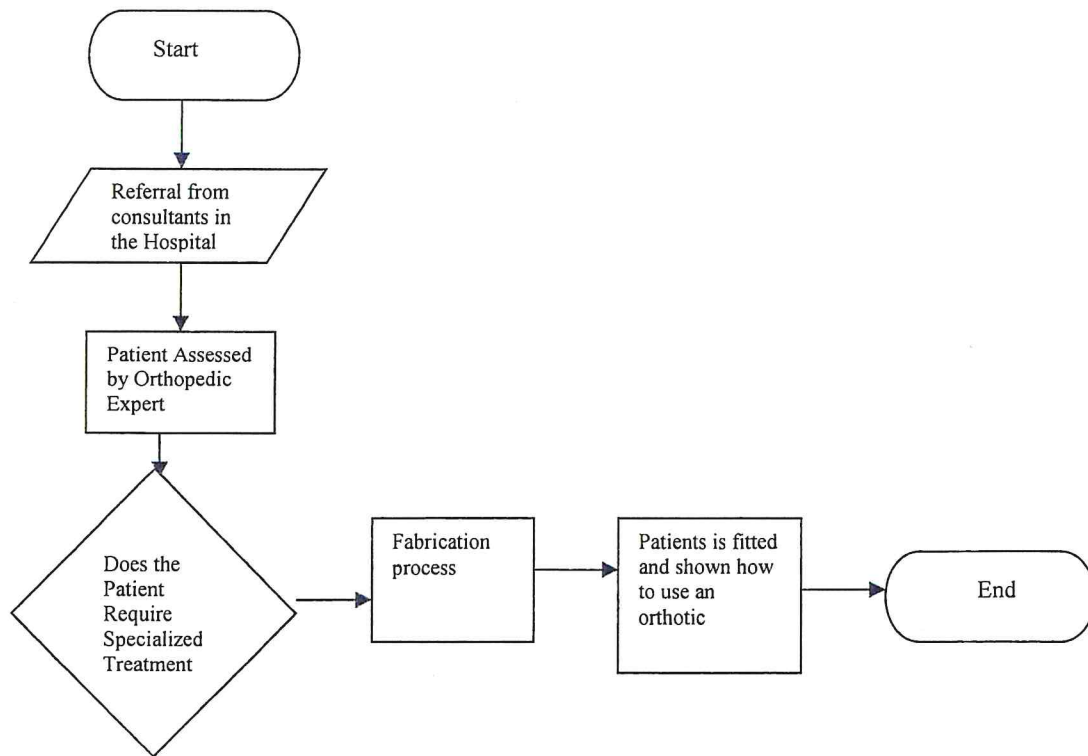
Start

Referral from consultants in the Hospital

Patient Assessed by Orthopedic Expert

Does the Patient Require Specialized Treatment

Fabrication process

Patients is fitted and shown how to use an orthotic

End